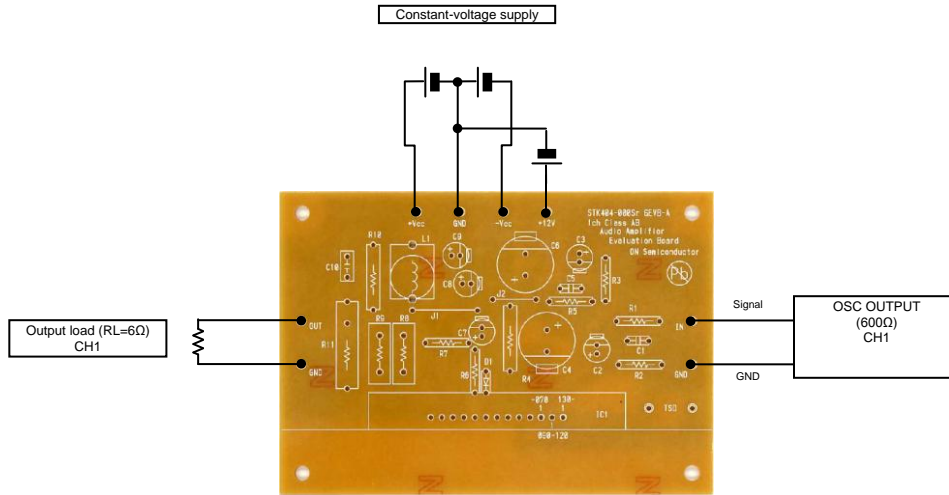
Constant-voltage supply

+Vcc GND -Vcc +12V

STK404-000Sr GEVB-A
1ch Class AB
Audio Amplifier
Evaluation Board
ON Semiconductor

R10 L1 C9 C6 C3 C10 C8 J2 C5 R3 R5 R1 C1 R2 R9 R8 J1 C7 R11 R7 D1 R6 R4 C4 C2

OUT
GND

IN
GND

TSD

-050 130-
050-120
IC1

Output load (RL=6Ω)
CH1

Signal

OSC OUTPUT
(600Ω)
CH1

GND